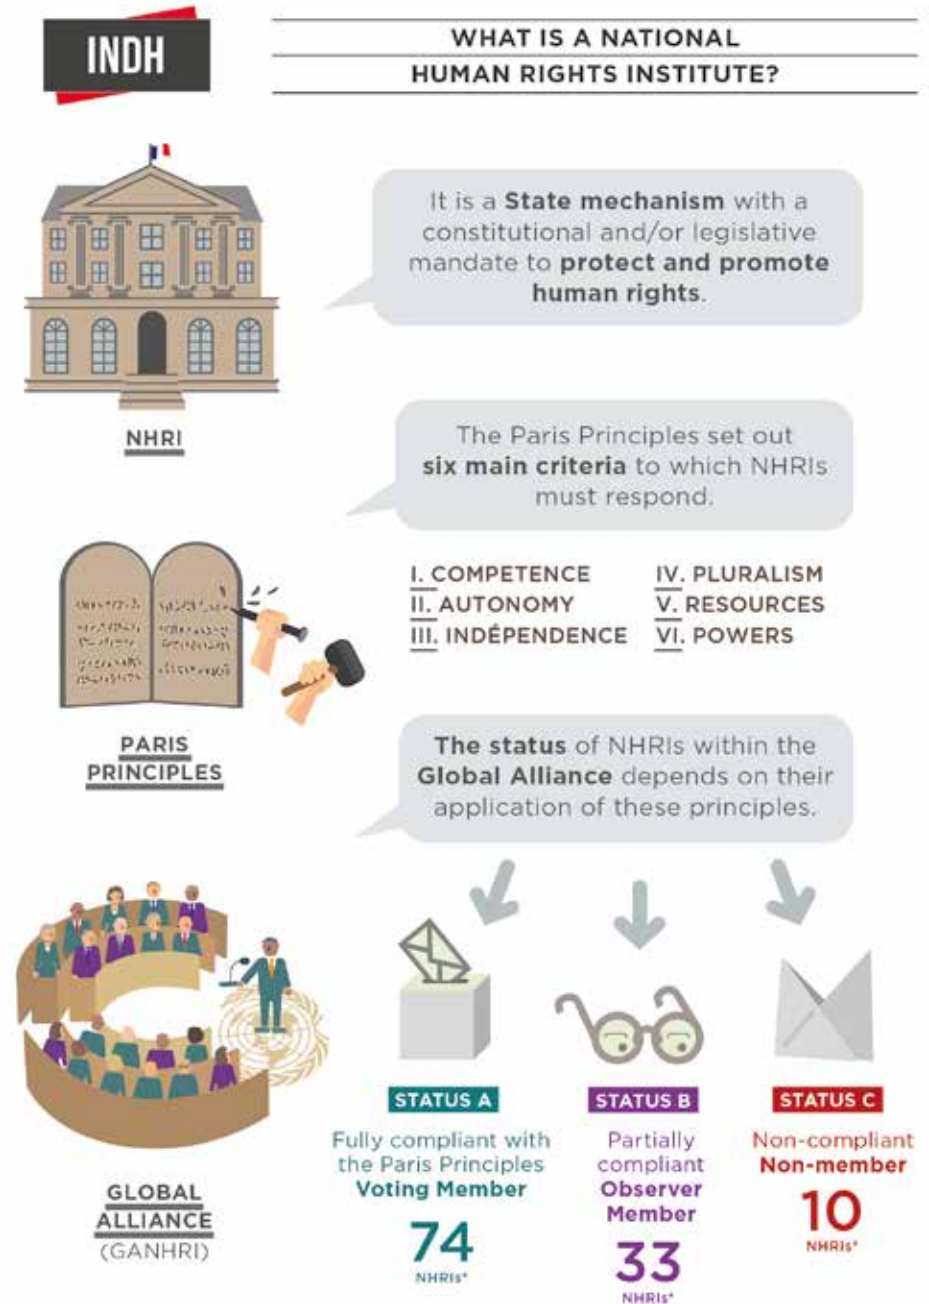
INDH

WHAT IS A NATIONAL HUMAN RIGHTS INSTITUTE?

It is a State mechanism with a constitutional and/or legislative mandate to protect and promote human rights.

NHRI

The Paris Principles set out six main criteria to which NHRIs must respond.

I. COMPETENCE
II. AUTONOMY
III. INDÉPENDENCE
IV. PLURALISM
V. RESOURCES
VI. POWERS

PARIS PRINCIPLES

The status of NHRIs within the Global Alliance depends on their application of these principles.

STATUS A
Fully compliant with the Paris Principles
Voting Member
74
NHRIs*

STATUS B
Partially compliant
Observer Member
33
NHRIs*

STATUS C
Non-compliant
Non-member
10
NHRIs*

GLOBAL ALLIANCE (GANHRI)